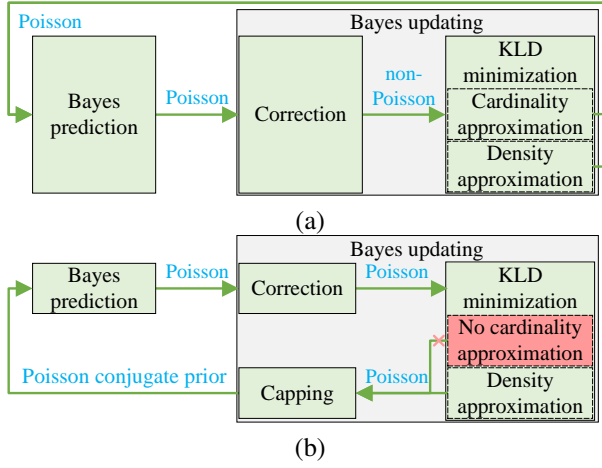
Poisson

Bayes prediction

Poisson

Bayes updating

Correction

non-Poisson

KLD minimization

Cardinality approximation

Density approximation

(a)

Bayes prediction

Poisson

Bayes updating

Correction

Poisson

KLD minimization

No cardinality approximation

Density approximation

Poisson conjugate prior

Capping

Poisson

(b)